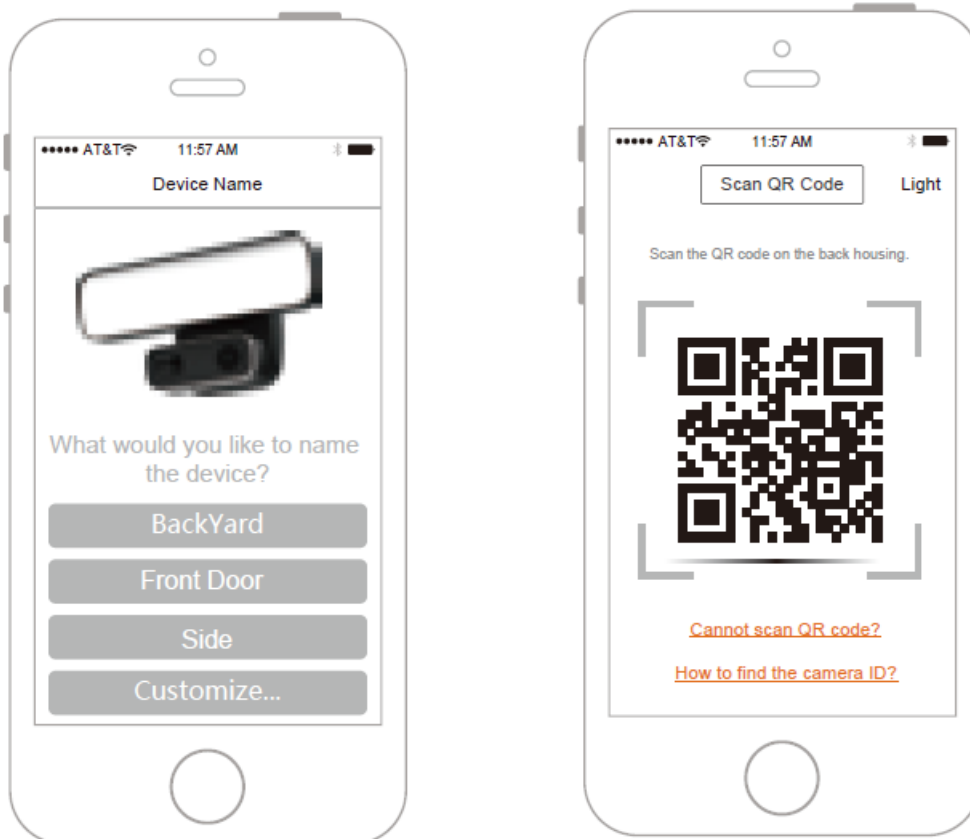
••••• AT&T 11:57 AM

Device Name

What would you like to name the device?

BackYard

Front Door

Side

Customize...

••••• AT&T 11:57 AM

Scan QR Code

Light

Scan the QR code on the back housing.

Cannot scan QR code?

How to find the camera ID?